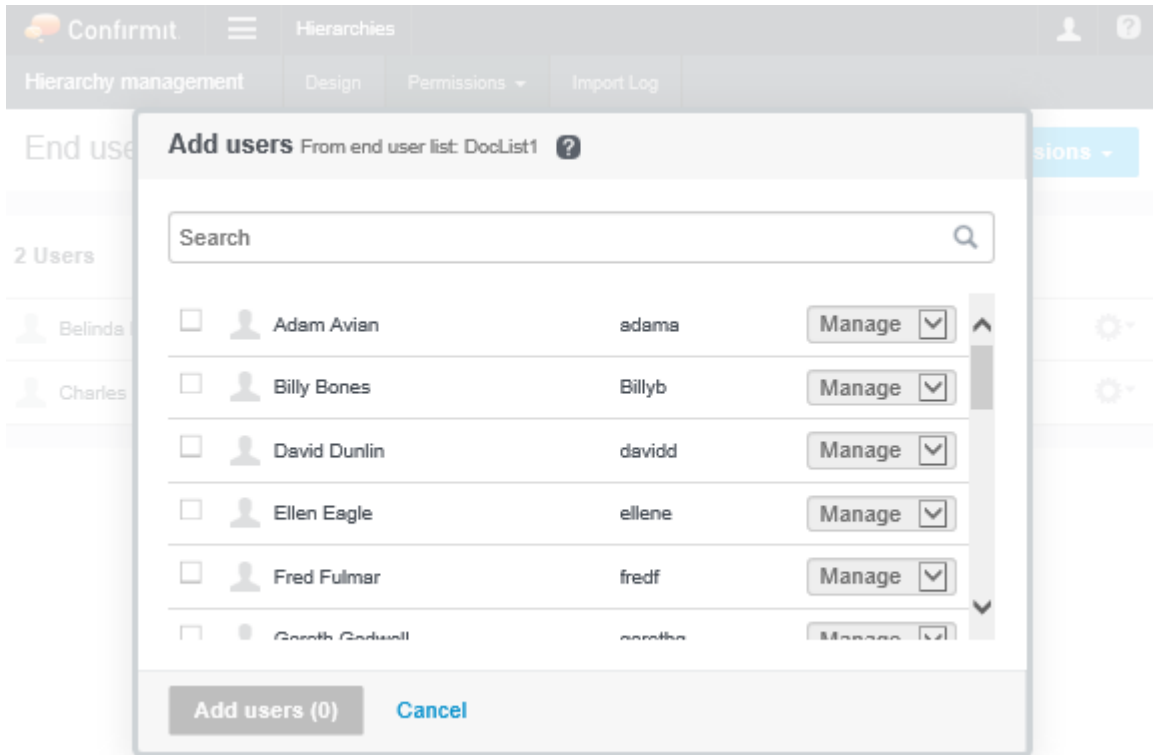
Confirmit Hierarchies

Hierarchy management Design Permissions Import Log

End use

sions

2 Users

Belinda

Charles

Add users From end user list: DocList1

Search

| | Name | Username | Role |
|---|---|---|---|
| | Adam Avian | adama | Manage |
| | Billy Bones | Billyb | Manage |
| | David Dunlin | davidd | Manage |
| | Ellen Eagle | ellene | Manage |
| | Fred Fulmar | fredf | Manage |
| | Gareth Godwell | garethg | Manage |

Add users (0) Cancel